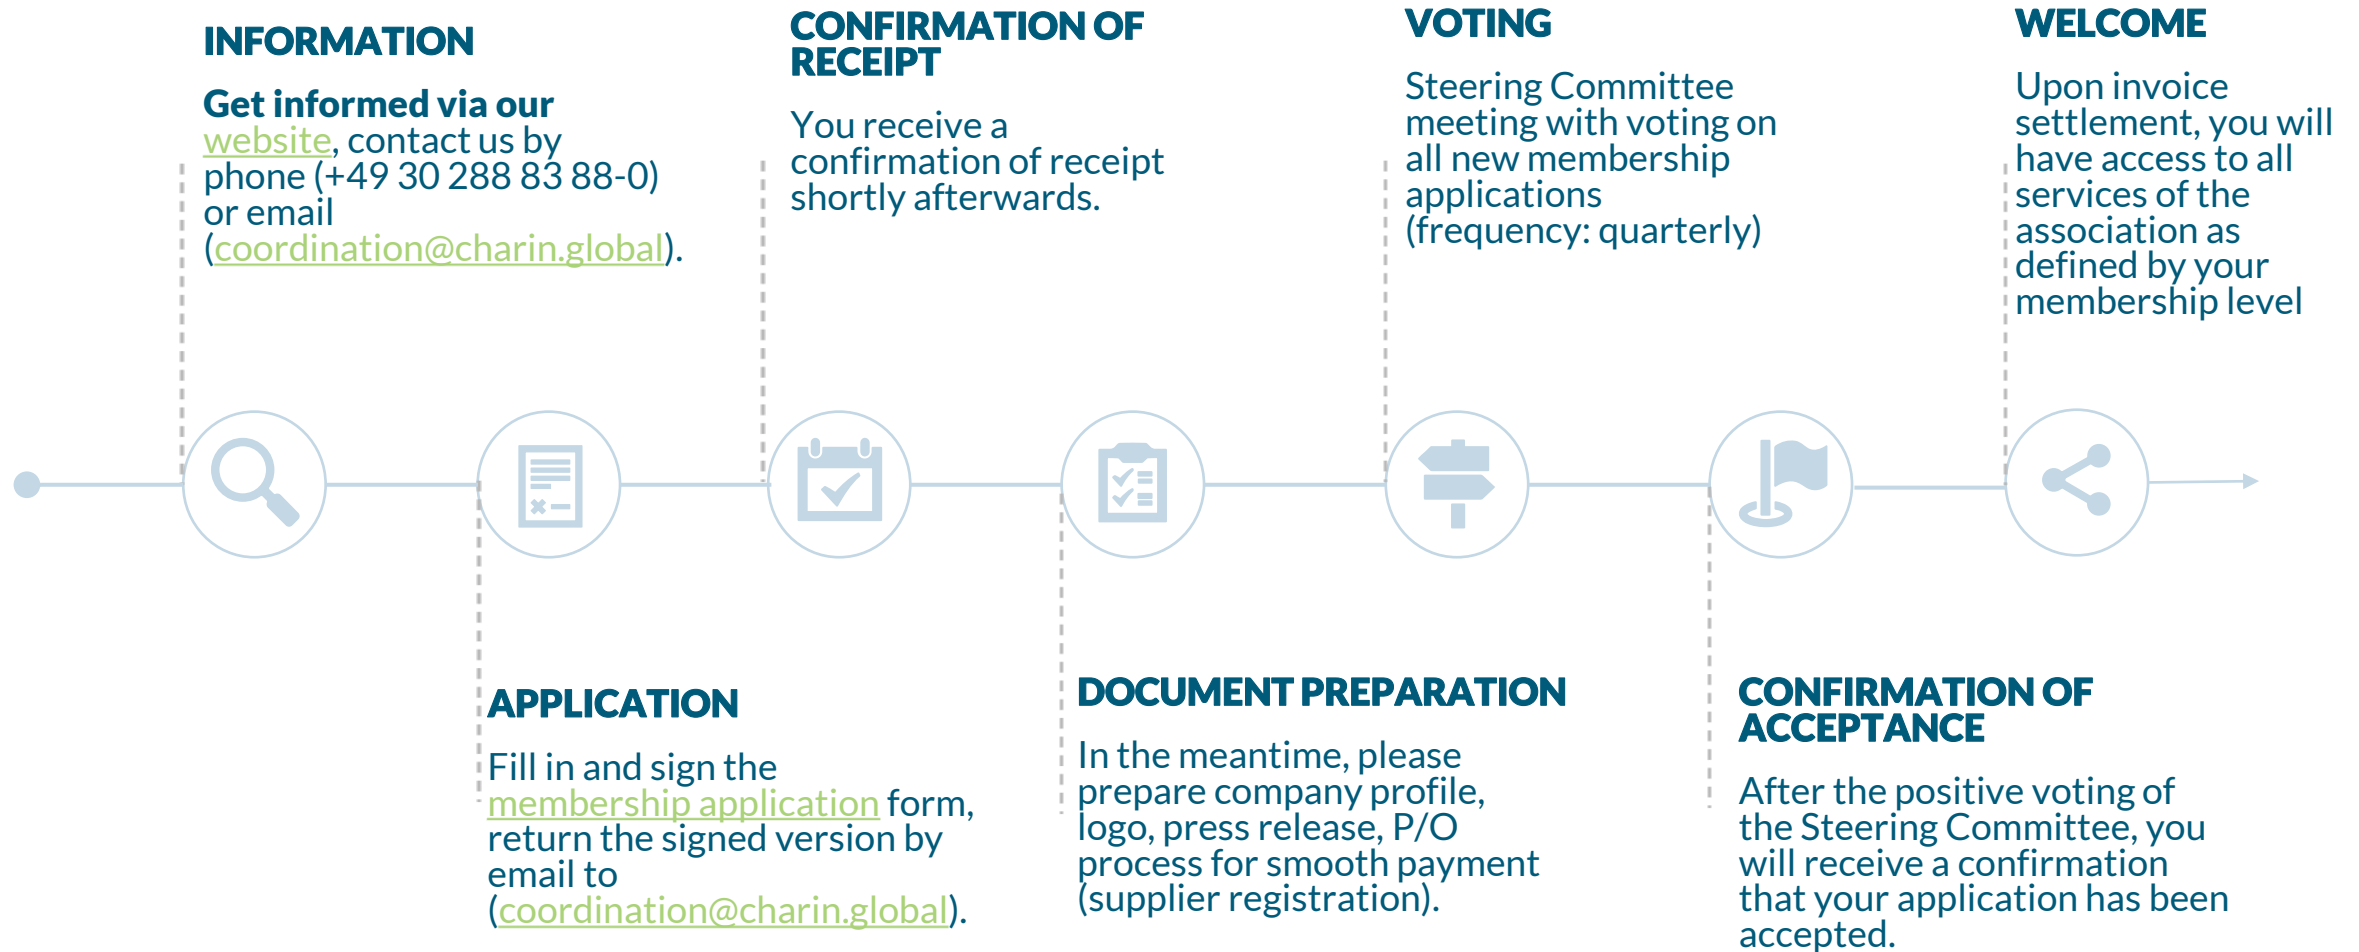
INFORMATION

Get informed via our website, contact us by phone (+49 30 288 83 88-0) or email (coordination@charin.global).

CONFIRMATION OF RECEIPT

You receive a confirmation of receipt shortly afterwards.

VOTING

Steering Committee meeting with voting on all new membership applications (frequency: quarterly)

WELCOME

Upon invoice settlement, you will have access to all services of the association as defined by your membership level

APPLICATION

Fill in and sign the membership application form, return the signed version by email to (coordination@charin.global).

DOCUMENT PREPARATION

In the meantime, please prepare company profile, logo, press release, P/O process for smooth payment (supplier registration).

CONFIRMATION OF ACCEPTANCE

After the positive voting of the Steering Committee, you will receive a confirmation that your application has been accepted.